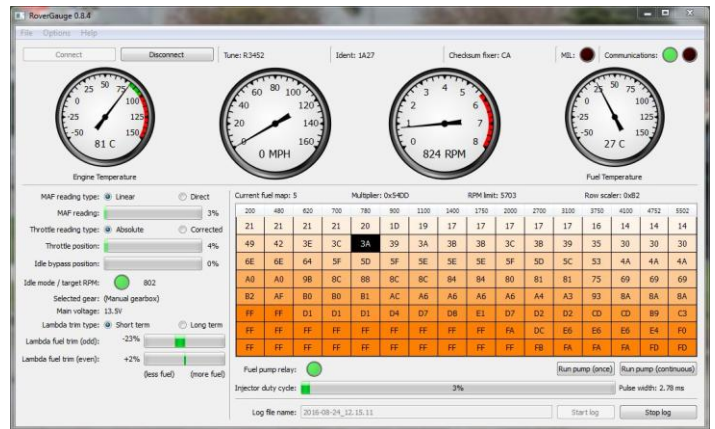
RoverGauge 0.8.4

File Options Help

Connect Disconnect Tune: R3452 Ident: 1A27 Checksum fixer: CA MIL: Communications:

-50 -25 0 25 50 75 100 125 150
81 C
Engine Temperature

0 20 40 60 80 100 120 140 160
0 MPH

0 1 2 3 4 5 6 7 8
824 RPM

-50 -25 0 25 50 75 100 125 150
27 C
Fuel Temperature

MAF reading type: Linear Direct
MAF reading: 3%
Throttle reading type: Absolute Corrected
Throttle position: 4%
Idle bypass position: 0%
Idle mode / target RPM: 802
Selected gear: (Manual gearbox)
Main voltage: 13.5V
Lambda trim type: Short term Long term
Lambda fuel trim (odd): -23%
Lambda fuel trim (even): +2%
(less fuel) (more fuel)

Current fuel map: 5 Multiplier: 0x54DD RPM limit: 5703 Row scaler: 0xB2

| 200 | 480 | 620 | 700 | 780 | 900 | 1100 | 1400 | 1750 | 2000 | 2700 | 3100 | 3750 | 4100 | 4752 | 5502 |
|---|---|---|---|---|---|---|---|---|---|---|---|---|---|---|---|
| 21 | 21 | 21 | 21 | 20 | 1D | 19 | 17 | 17 | 17 | 17 | 17 | 16 | 14 | 14 | 14 |
| 49 | 42 | 3E | 3C | 3A | 39 | 3A | 3B | 3B | 3C | 3B | 39 | 35 | 30 | 30 | 30 |
| 6E | 6E | 64 | 5F | 5D | 5F | 5E | 5E | 5E | 5F | 5D | 5C | 53 | 4A | 4A | 4A |
| A0 | A0 | 9B | 8C | 88 | 8C | 8C | 84 | 84 | 80 | B1 | 81 | 75 | 69 | 69 | 69 |
| B2 | AF | B0 | B0 | B1 | AC | A6 | A6 | A6 | A6 | A4 | A3 | 93 | 8A | 8A | 8A |
| FF | FF | D1 | D1 | D1 | D4 | D7 | D8 | E1 | D7 | D2 | D2 | CD | CD | B9 | C3 |
| FF | FF | FF | FF | FF | FF | FF | FF | FF | FA | DC | E6 | E6 | E6 | E4 | F0 |
| FF | FF | FF | FF | FF | FF | FF | FF | FF | FF | FB | FA | FA | FA | FD | FD |

Fuel pump relay: Run pump (once) Run pump (continuous)
Injector duty cycle: 3% Pulse width: 2.78 ms
Log file name: 2016-08-24_12.15.11 Start log Stop log